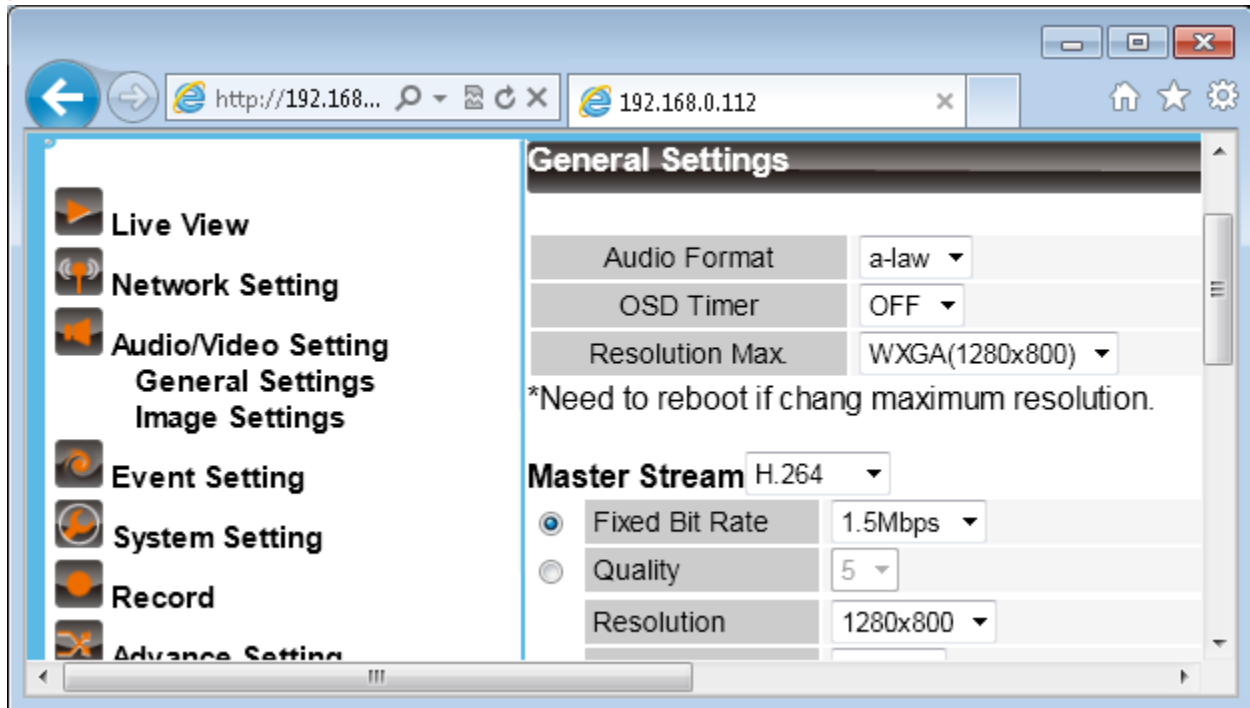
http://192.168...

192.168.0.112

Live View
Network Setting
Audio/Video Setting
General Settings
Image Settings
Event Setting
System Setting
Record
Advance Setting

General Settings

| Audio Format | a-law |
|---|---|
| OSD Timer | OFF |
| Resolution Max. | WXGA(1280x800) |

*Need to reboot if chang maximum resolution.

Master Stream H.264

| Fixed Bit Rate | 1.5Mbps |
|---|---|
| Quality | 5 |
| Resolution | 1280x800 |

III